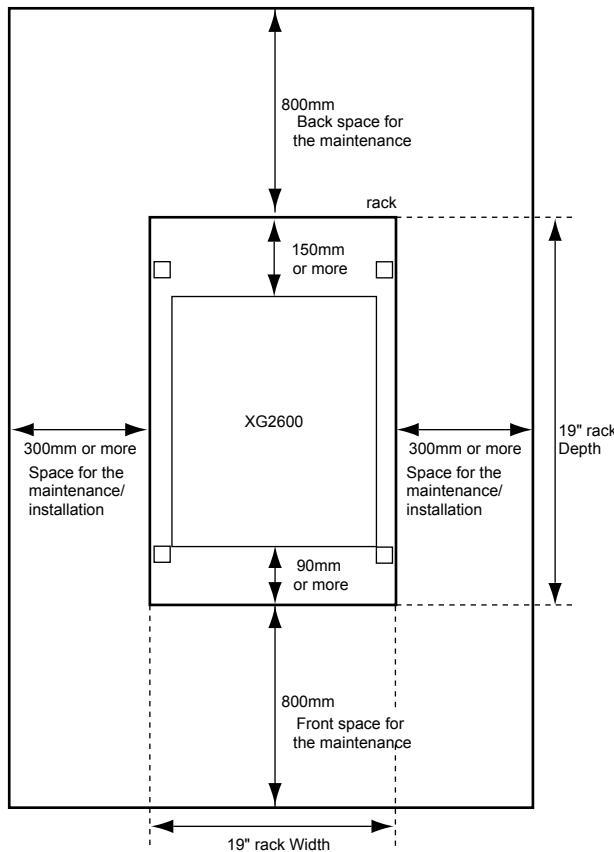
800mm
Back space for the maintenance

rack

150mm or more

XG2600

300mm or more
Space for the maintenance/ installation

300mm or more
Space for the maintenance/ installation

19" rack Depth

90mm or more

800mm
Front space for the maintenance

19" rack Width